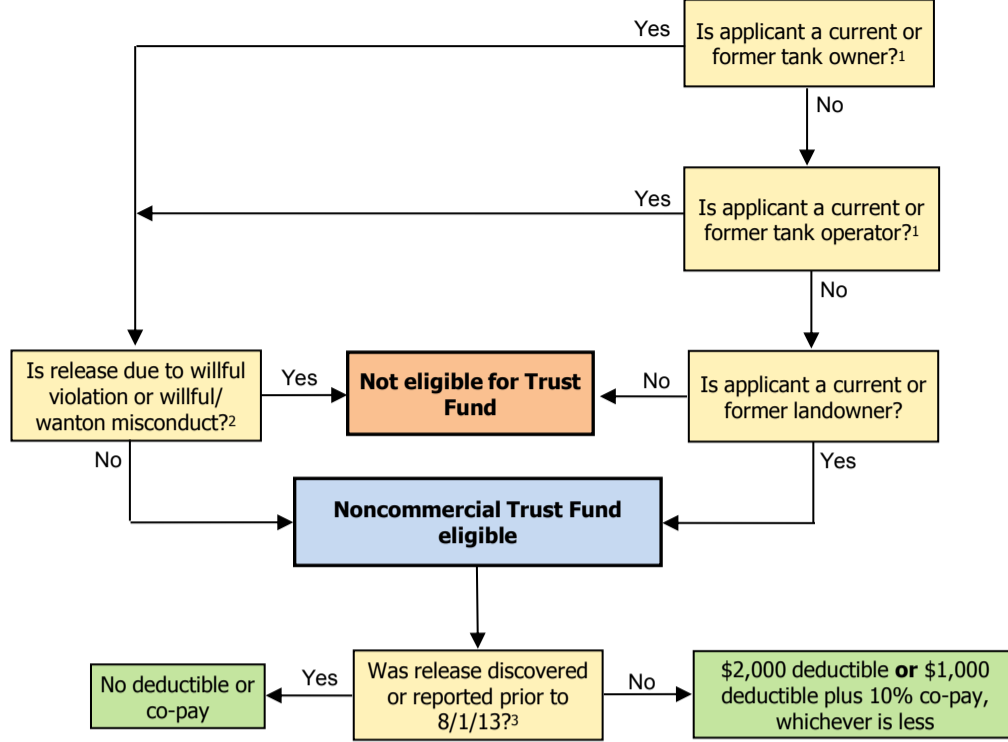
Is applicant a current or former tank owner?$^1$

Yes

No

Is applicant a current or former tank operator?$^1$

Yes

No

Is release due to willful violation or willful/ wanton misconduct?$^2$

Yes

Not eligible for Trust Fund

No

Is applicant a current or former landowner?

No

Yes

Noncommercial Trust Fund eligible

No deductible or co-pay

Yes

Was release discovered or reported prior to 8/1/13?$^3$

No

$2,000 deductible **or** $1,000 deductible plus 10% co-pay, whichever is less